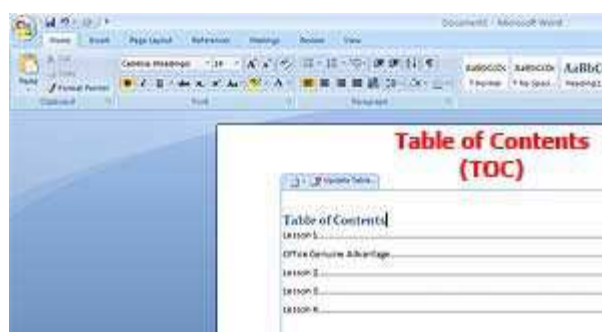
Document1 - Microsoft Word

Home Insert Page Layout References Mailings Review View

Paste Cut Copy Format Painter Clipboard

Cambria (Headings) 14 Font

Paragraph

AaBbCcDc AaBbCcDc AaBbC
¶ Normal ¶ No Spaci... Heading 1

Table of Contents (TOC)

Update Table...

Table of Contents
Lesson 1
Office Genuine Advantage
Lesson 2
Lesson 3
Lesson 4